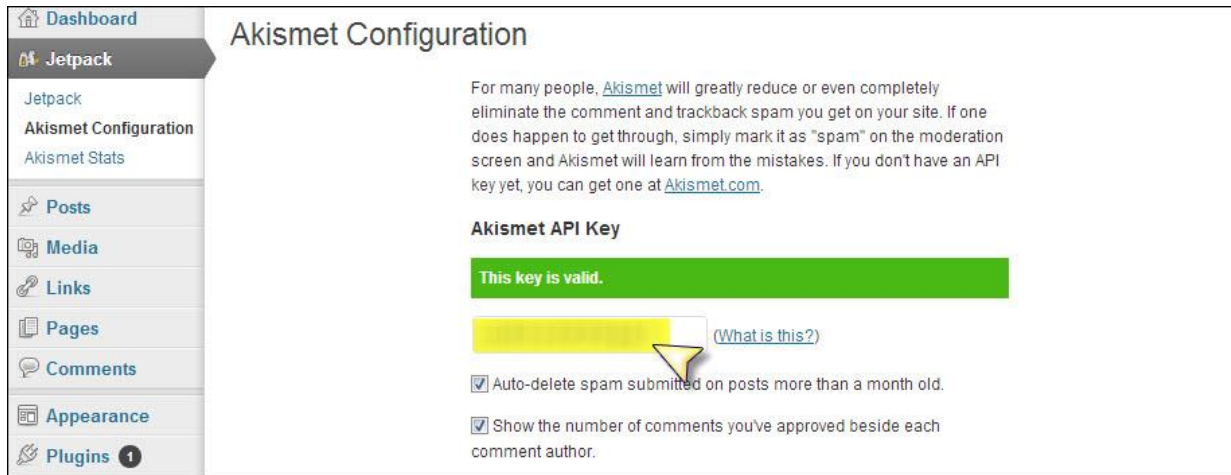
Dashboard
Jetpack
Jetpack
Akismet Configuration
Akismet Stats
Posts
Media
Links
Pages
Comments
Appearance
Plugins 1

Akismet Configuration

For many people, Akismet will greatly reduce or even completely eliminate the comment and trackback spam you get on your site. If one does happen to get through, simply mark it as "spam" on the moderation screen and Akismet will learn from the mistakes. If you don't have an API key yet, you can get one at Akismet.com.

Akismet API Key

This key is valid.

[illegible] (What is this?)

Auto-delete spam submitted on posts more than a month old.

Show the number of comments you've approved beside each comment author.